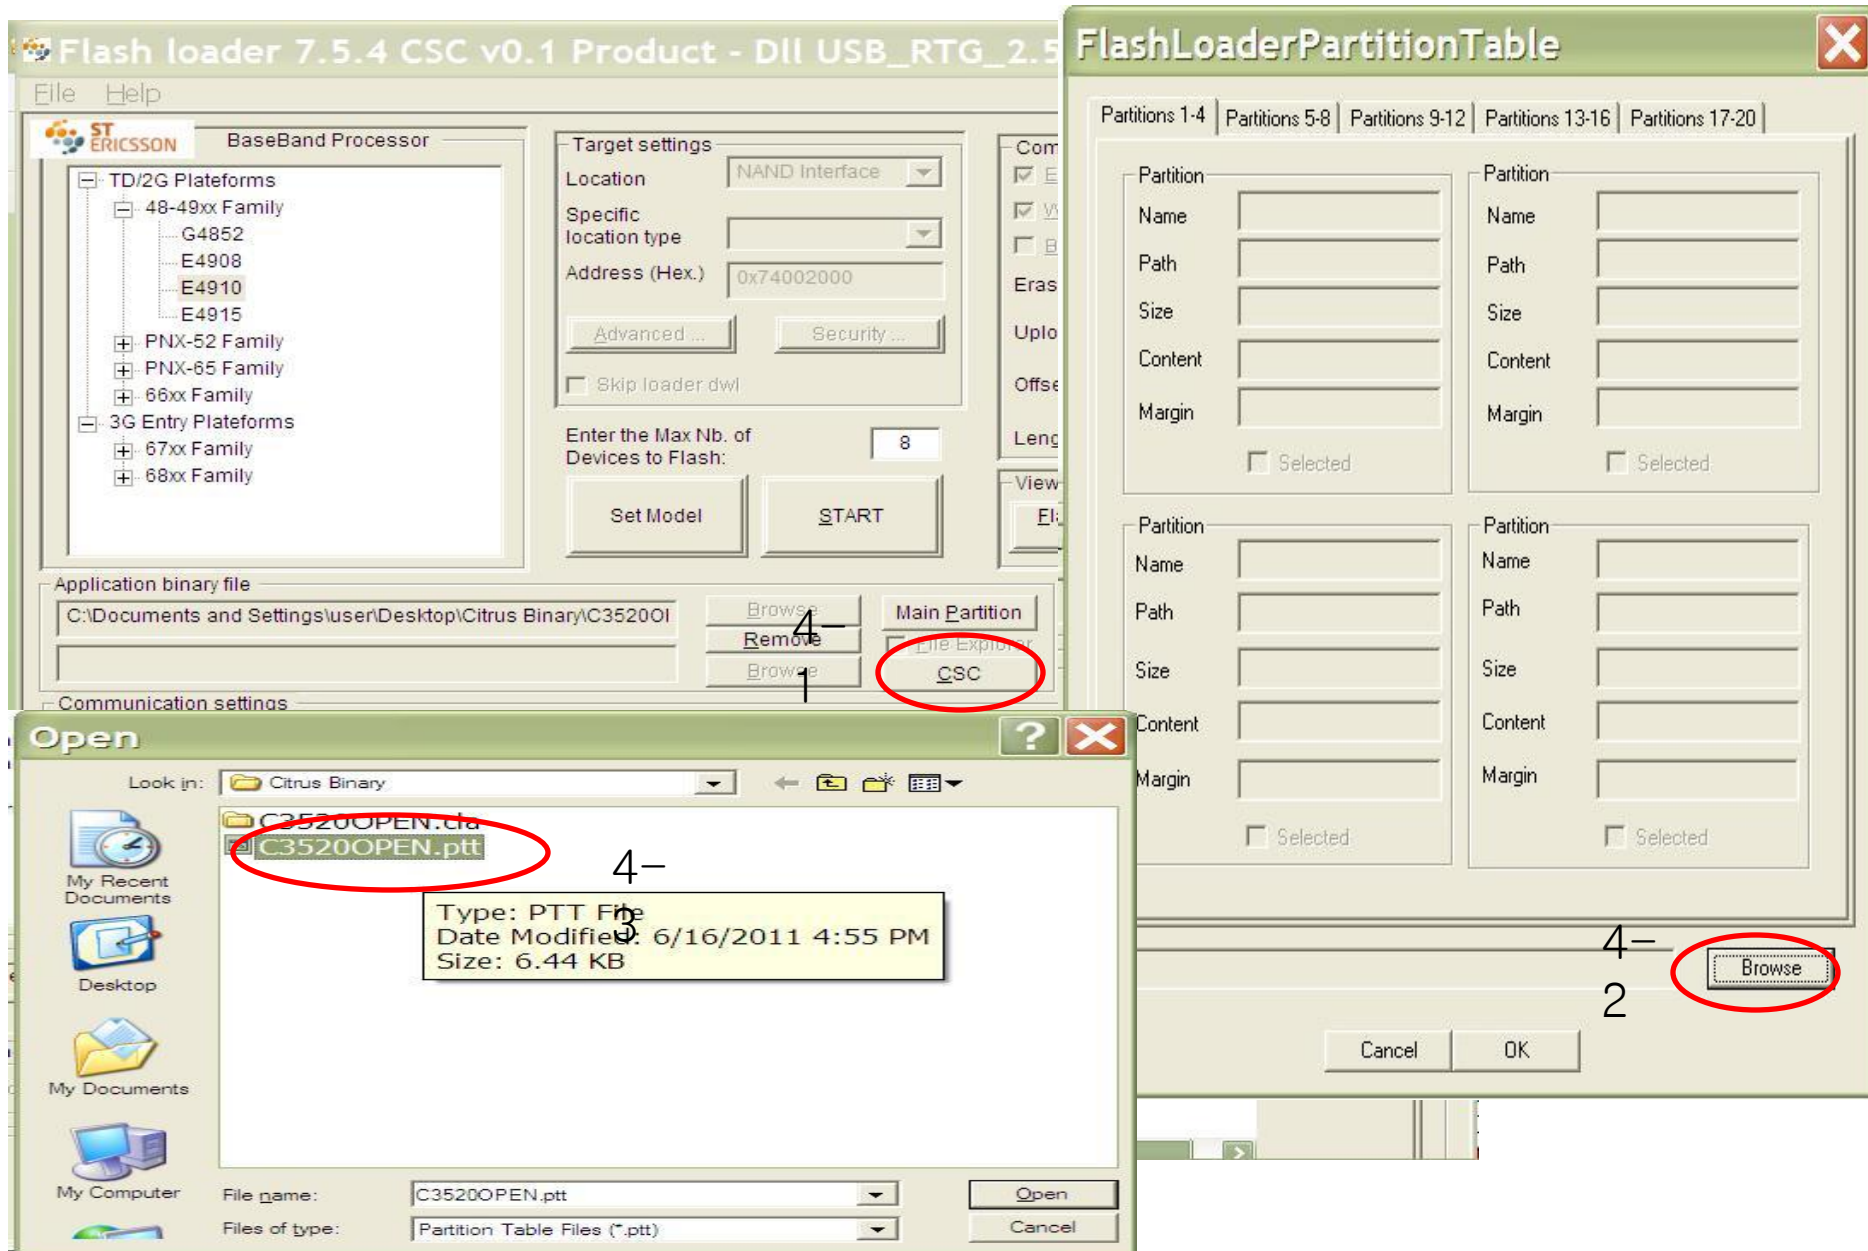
Flash loader 7.5.4 CSC v0.1 Product - Dll USB_RTG_2.5

File Help

ST ERICSSON

BaseBand Processor

TD/2G Plateforms
48-49xx Family
G4852
E4908
E4910
E4915
PNX-52 Family
PNX-65 Family
66xx Family
3G Entry Plateforms
67xx Family
68xx Family

Target settings
Location NAND Interface
Specific location type
Address (Hex.) 0x74002000
Advanced ...
Security ...
Skip loader dwl

Enter the Max Nb. of Devices to Flash: 8

Set Model
START

Com
E
W
B
Eras
Uplo
Offse
Leng
View
Fl

Application binary file
C:\Documents and Settings\user\Desktop\Citrus Binary\C3520OI
Browse
Remove
Browse
Main Partition
File Explorer
CSC

4–
1

Communication settings

FlashLoaderPartitionTable

Partitions 1-4 | Partitions 5-8 | Partitions 9-12 | Partitions 13-16 | Partitions 17-20

Partition
Name
Path
Size
Content
Margin
Selected

Partition
Name
Path
Size
Content
Margin
Selected

Partition
Name
Path
Size
Content
Margin
Selected

Partition
Name
Path
Size
Content
Margin
Selected

4–
2
Browse

Cancel
OK

Open

Look in: Citrus Binary

C3520OPEN.cla
C3520OPEN.ptt

4–
3

Type: PTT File
Date Modified: 6/16/2011 4:55 PM
Size: 6.44 KB

My Recent Documents
Desktop
My Documents
My Computer

File name: C3520OPEN.ptt
Files of type: Partition Table Files (*.ptt)
Open
Cancel